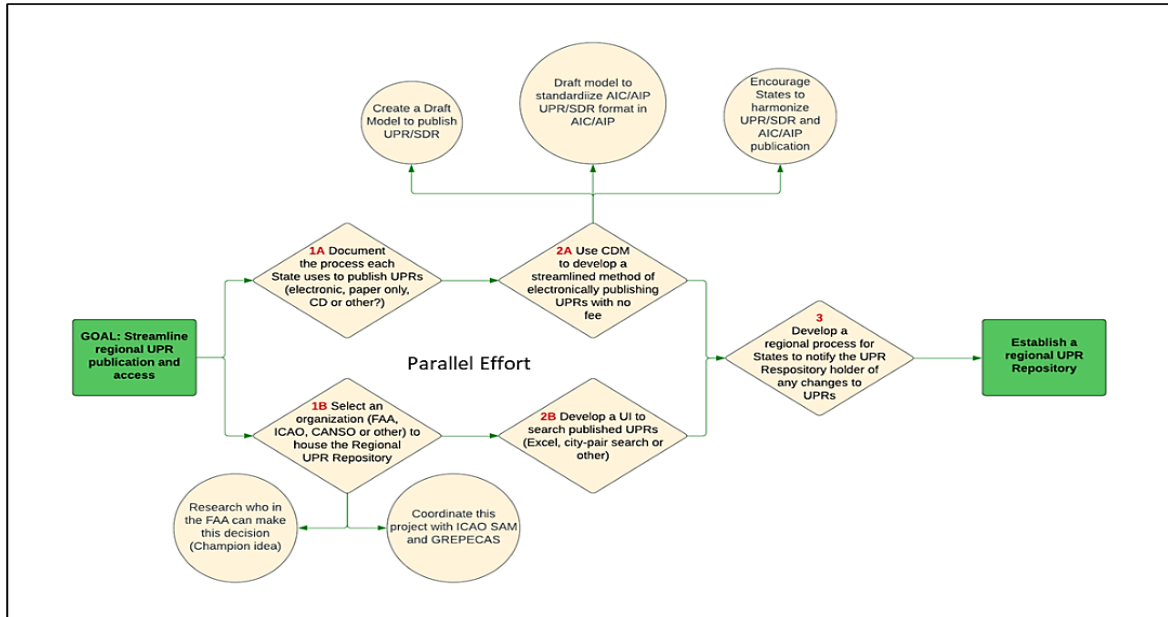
Create a Draft Model to publish UPR/SDR

Draft model to standardiize AIC/AIP UPR/SDR format in AIC/AIP

Encourage States to harmonize UPR/SDR and AIC/AIP publication

GOAL: Streamline regional UPR publication and access

1A Document the process each State uses to publish UPRs (electronic, paper only, CD or other?)

2A Use CDM to develop a streamlined method of electronically publishing UPRs with no fee

Parallel Effort

3 Develop a regional process for States to notify the UPR Respository holder of any changes to UPRs

Establish a regional UPR Repository

1B Select an organization (FAA, ICAO, CANSO or other) to house the Regional UPR Repository

2B Develop a UI to search published UPRs (Excel, city-pair search or other)

Research who in the FAA can make this decision (Champion idea)

Coordinate this project with ICAO SAM and GREPECAS